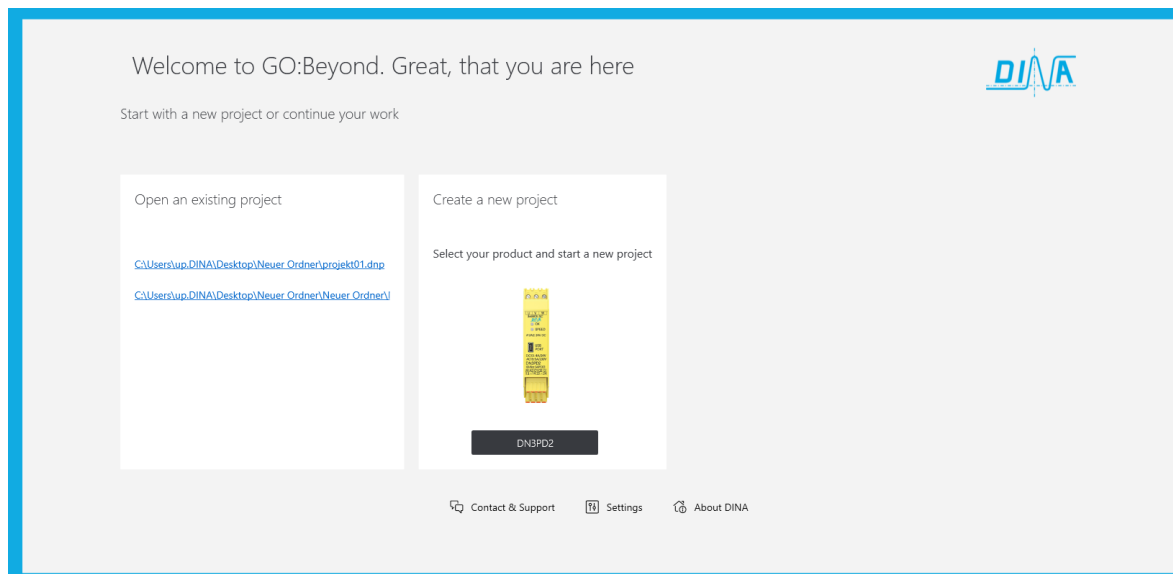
Welcome to GO:Beyond. Great, that you are here

DINA

Start with a new project or continue your work

Open an existing project

C:\Users\up.DINA\Desktop\Neuer Ordner\projekt01.dnp

C:\Users\up.DINA\Desktop\Neuer Ordner\Neuer Ordner\

Create a new project

Select your product and start a new project

DN3PD2

Contact & Support

Settings

About DINA